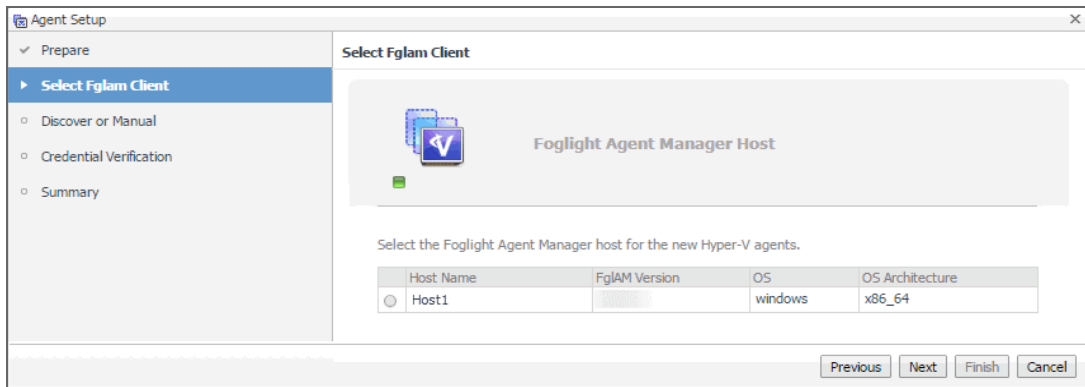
Agent Setup

Prepare

Select Fglam Client

Discover or Manual

Credential Verification

Summary

Select Fglam Client

Foglight Agent Manager Host

Select the Foglight Agent Manager host for the new Hyper-V agents.

| | Host Name | FglAM Version | OS | OS Architecture |
|---|---|---|---|---|
| | Host1 | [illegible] | windows | x86_64 |

Previous Next Finish Cancel